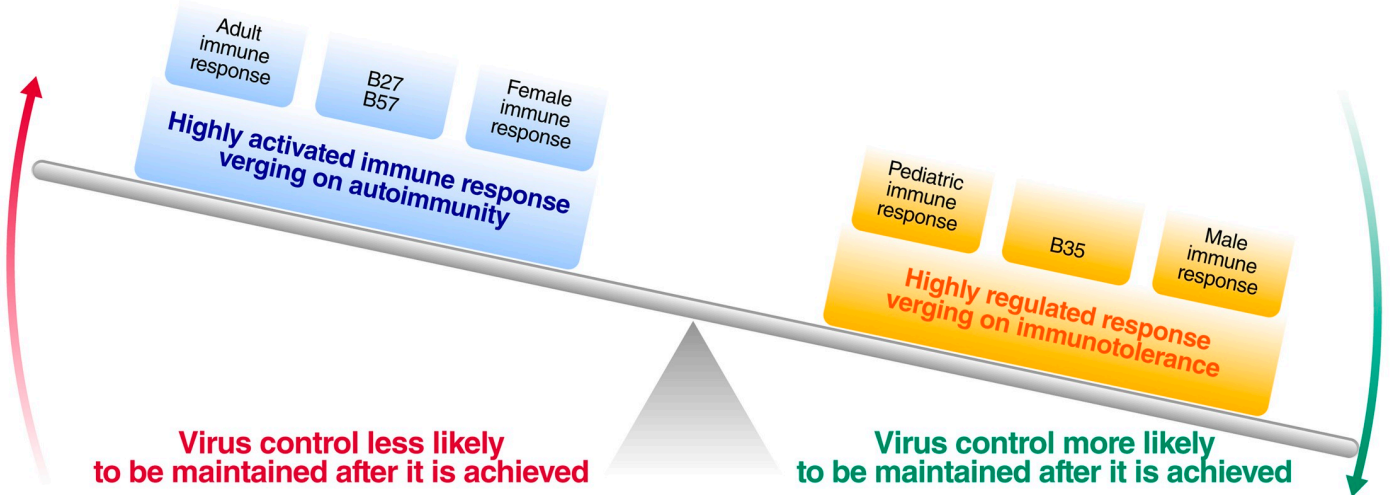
Adult immune response

B27
B57

Female immune response

Highly activated immune response verging on autoimmunity

Pediatric immune response

B35

Male immune response

Highly regulated response verging on immunotolerance

Virus control less likely to be maintained after it is achieved

Virus control more likely to be maintained after it is achieved